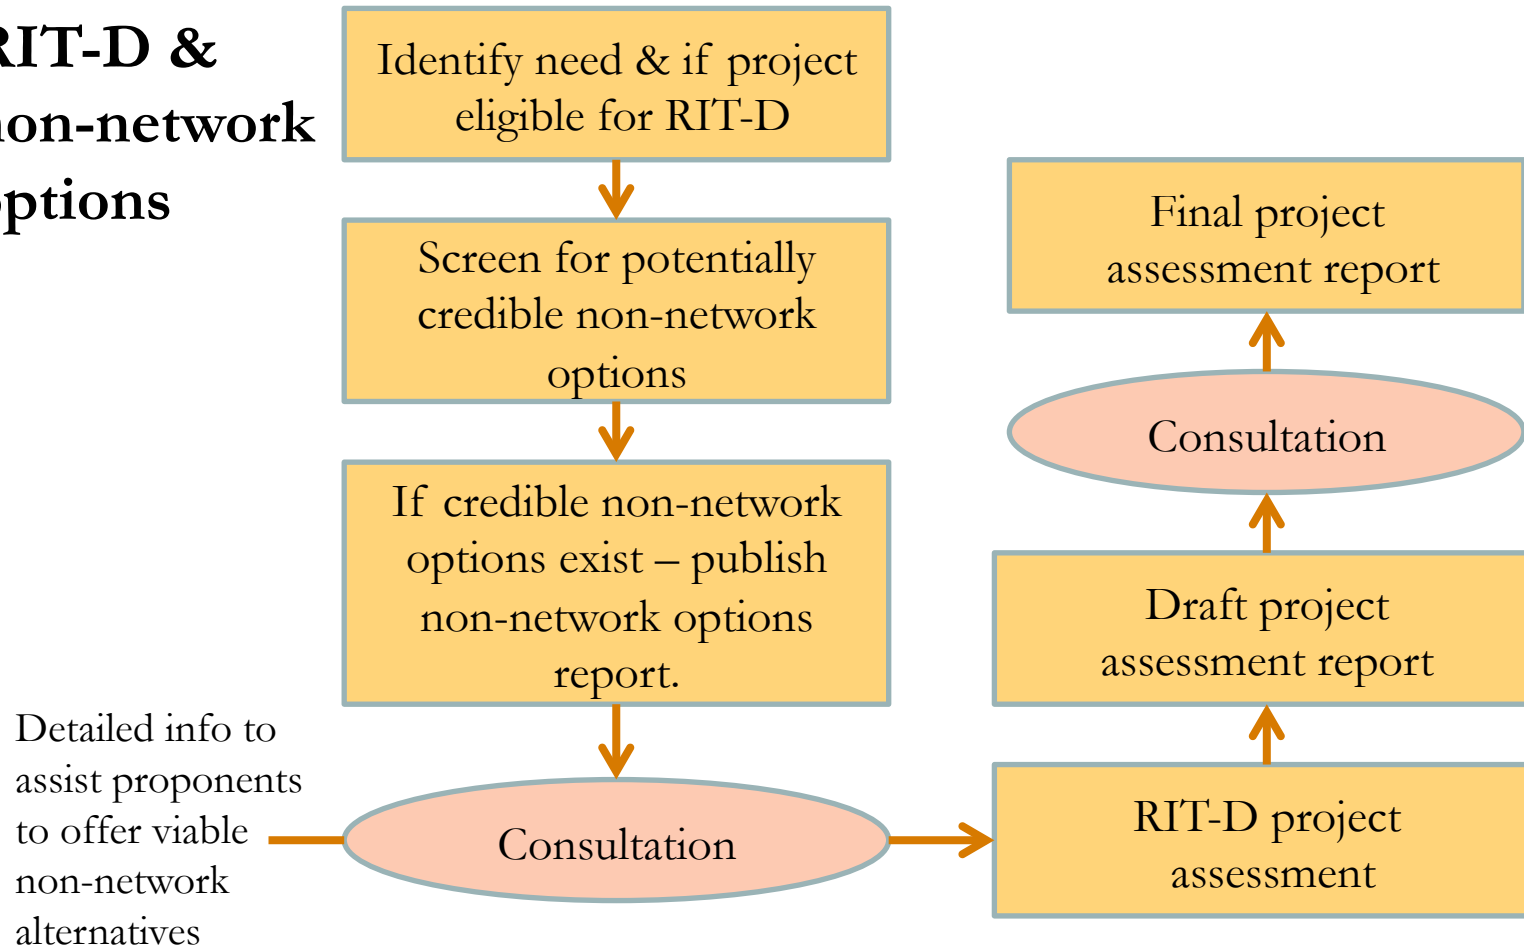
RIT-D & non-network options

Identify need & if project eligible for RIT-D

Screen for potentially credible non-network options

If credible non-network options exist – publish non-network options report.

Detailed info to assist proponents to offer viable non-network alternatives

Consultation

RIT-D project assessment

Draft project assessment report

Consultation

Final project assessment report